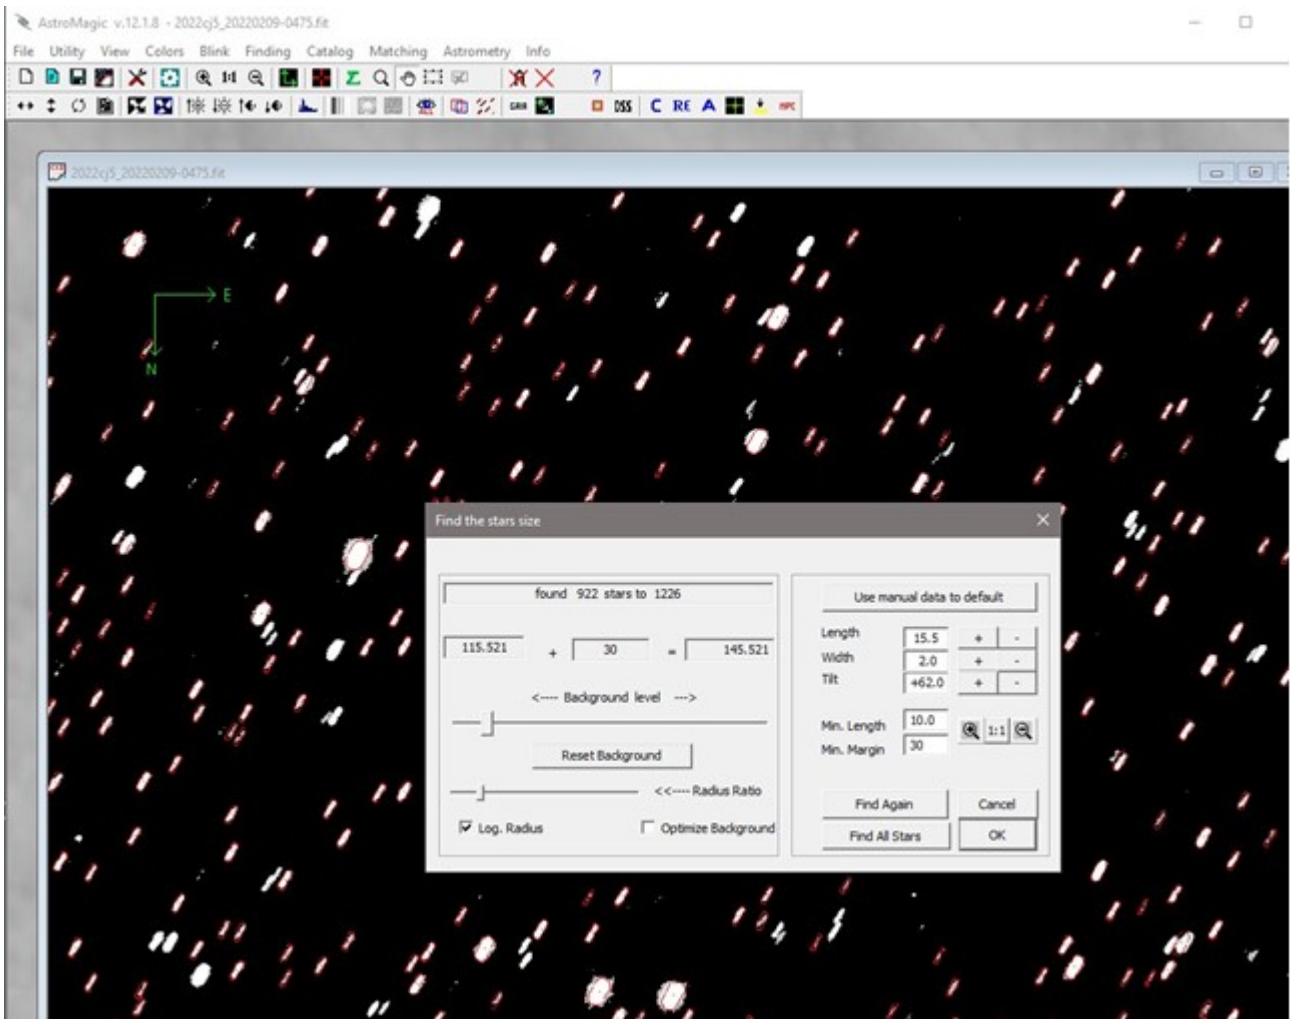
AstroMagic v.12.1.8 - 2022cj5_20220209-0475.fit

File Utility View Colors Blink Finding Catalog Matching Astrometry Info

?

C RE A

DSS

2022cj5_20220209-0475.fit

E

N

Find the stars size

found 922 stars to 1226

115.521 + 30 = 145.521

<---- Background level ---->

Reset Background

<<---- Radius Ratio

Log. Radius

Optimize Background

Use manual data to default

Length 15.5 + -
Width 2.0 + -
Tilt +62.0 + -

Min. Length 10.0
Min. Margin 30

1:1

Find Again

Cancel

Find All Stars

OK